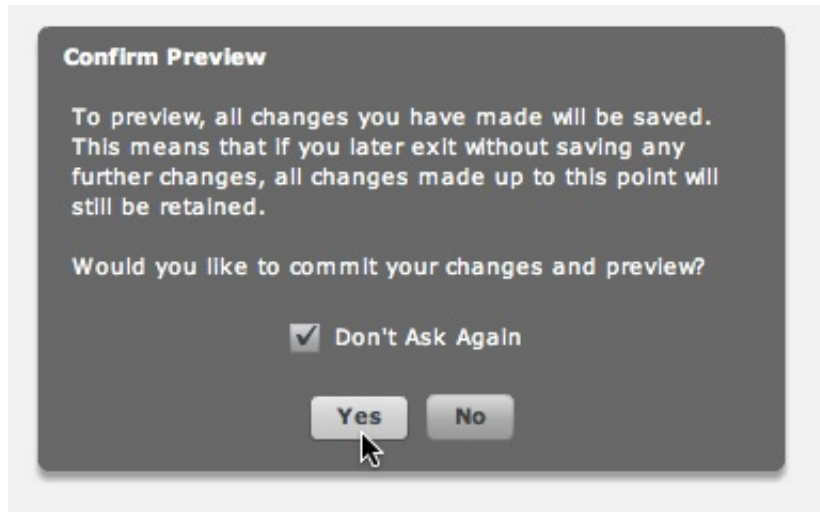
Confirm Preview

To preview, all changes you have made will be saved. This means that if you later exit without saving any further changes, all changes made up to this point will still be retained.

Would you like to commit your changes and preview?

Don't Ask Again

Yes No